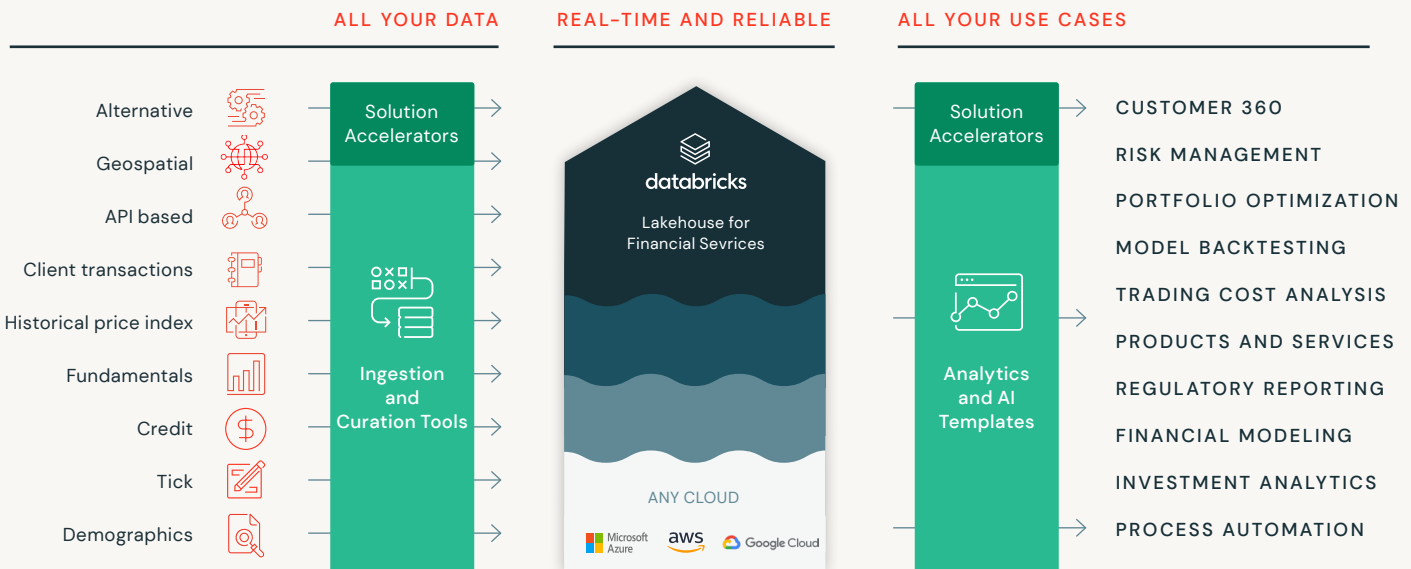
ALL YOUR DATA

REAL-TIME AND RELIABLE

ALL YOUR USE CASES

Alternative
Geospatial
API based
Client transactions
Historical price index
Fundamentals
Credit
Tick
Demographics

Solution Accelerators

Ingestion and Curation Tools

databricks

Lakehouse for Financial Sevrices

ANY CLOUD

Microsoft Azure
aws
Google Cloud

Solution Accelerators

Analytics and AI Templates

CUSTOMER 360
RISK MANAGEMENT
PORTFOLIO OPTIMIZATION
MODEL BACKTESTING
TRADING COST ANALYSIS
PRODUCTS AND SERVICES
REGULATORY REPORTING
FINANCIAL MODELING
INVESTMENT ANALYTICS
PROCESS AUTOMATION